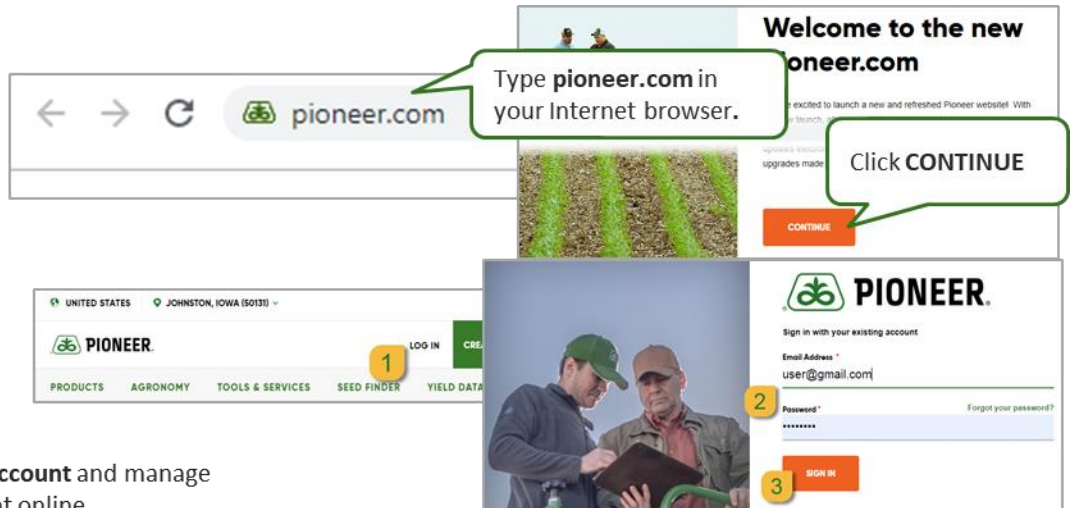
pioneer.com

Type **pioneer.com** in your Internet browser.

Welcome to the new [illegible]ioneer.com

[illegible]e excited to launch a new and refreshed Pioneer website! With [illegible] launch, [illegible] upgrades made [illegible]

Click **CONTINUE**

CONTINUE

UNITED STATES JOHNSTON, IOWA (50131)

PIONEER

LOG IN CRE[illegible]

1

PRODUCTS AGRONOMY TOOLS & SERVICES SEED FINDER YIELD DATA

PIONEER.

Sign in with your existing account

Email Address *

user@gmail.com

2

Password * Forgot your password?

••••••••

SIGN IN

3

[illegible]ccount and manage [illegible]t online